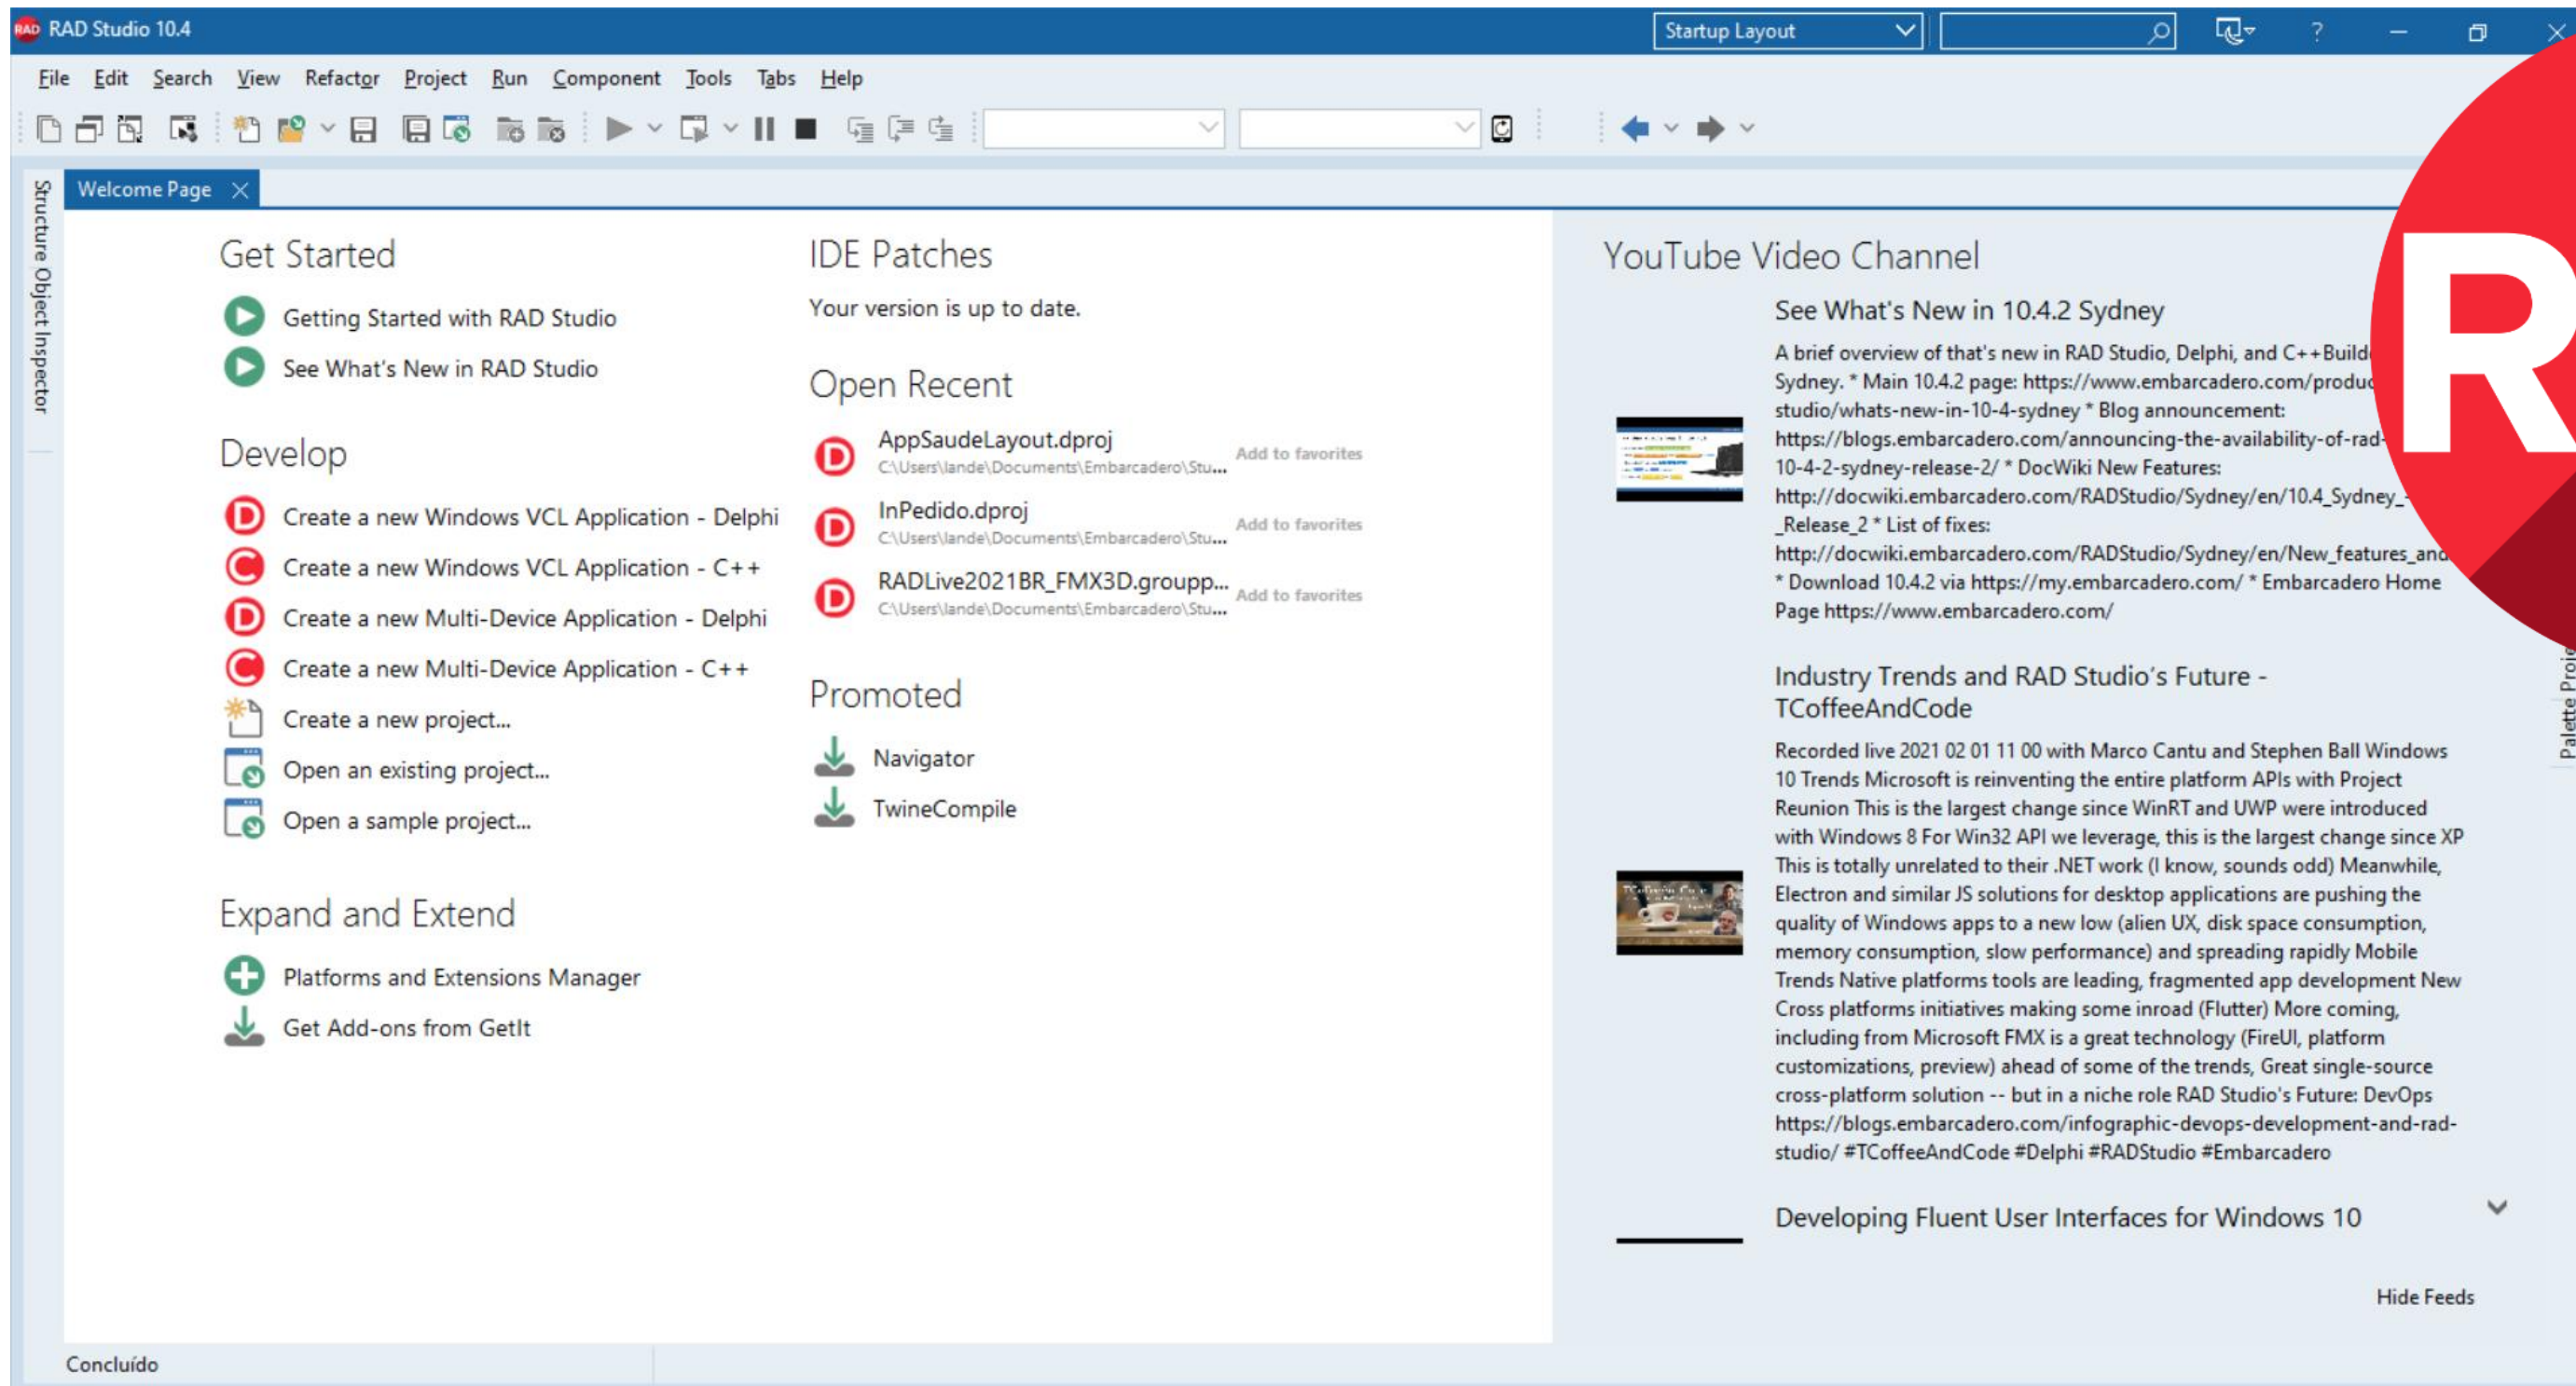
RAD Studio 10.4
Startup Layout
?

File Edit Search View Refactor Project Run Component Tools Tabs Help

Structure Object Inspector

Welcome Page

Get Started
Getting Started with RAD Studio
See What's New in RAD Studio

Develop
Create a new Windows VCL Application - Delphi
Create a new Windows VCL Application - C++
Create a new Multi-Device Application - Delphi
Create a new Multi-Device Application - C++
Create a new project...
Open an existing project...
Open a sample project...

Expand and Extend
Platforms and Extensions Manager
Get Add-ons from GetIt

IDE Patches
Your version is up to date.

Open Recent
AppSaudeLayout.dproj
C:\Users\lande\Documents\Embarcadero\Stu...
Add to favorites
InPedido.dproj
C:\Users\lande\Documents\Embarcadero\Stu...
Add to favorites
RADLive2021BR_FMX3D.groupp...
C:\Users\lande\Documents\Embarcadero\Stu...
Add to favorites

Promoted
Navigator
TwineCompile

YouTube Video Channel
See What's New in 10.4.2 Sydney
A brief overview of that's new in RAD Studio, Delphi, and C++Build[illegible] Sydney. * Main 10.4.2 page: https://www.embarcadero.com/produc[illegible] studio/whats-new-in-10-4-sydney * Blog announcement: https://blogs.embarcadero.com/announcing-the-availability-of-rad-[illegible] 10-4-2-sydney-release-2/ * DocWiki New Features: http://docwiki.embarcadero.com/RADStudio/Sydney/en/10.4_Sydney_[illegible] _Release_2 * List of fixes: http://docwiki.embarcadero.com/RADStudio/Sydney/en/New_features_and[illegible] * Download 10.4.2 via https://my.embarcadero.com/ * Embarcadero Home Page https://www.embarcadero.com/

Industry Trends and RAD Studio's Future - TCoffeeAndCode
Recorded live 2021 02 01 11 00 with Marco Cantu and Stephen Ball Windows 10 Trends Microsoft is reinventing the entire platform APIs with Project Reunion This is the largest change since WinRT and UWP were introduced with Windows 8 For Win32 API we leverage, this is the largest change since XP This is totally unrelated to their .NET work (I know, sounds odd) Meanwhile, Electron and similar JS solutions for desktop applications are pushing the quality of Windows apps to a new low (alien UX, disk space consumption, memory consumption, slow performance) and spreading rapidly Mobile Trends Native platforms tools are leading, fragmented app development New Cross platforms initiatives making some inroad (Flutter) More coming, including from Microsoft FMX is a great technology (FireUI, platform customizations, preview) ahead of some of the trends, Great single-source cross-platform solution -- but in a niche role RAD Studio's Future: DevOps https://blogs.embarcadero.com/infographic-devops-development-and-rad-studio/ #TCoffeeAndCode #Delphi #RADStudio #Embarcadero

Developing Fluent User Interfaces for Windows 10

Hide Feeds

Palette Proj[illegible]

Concluído